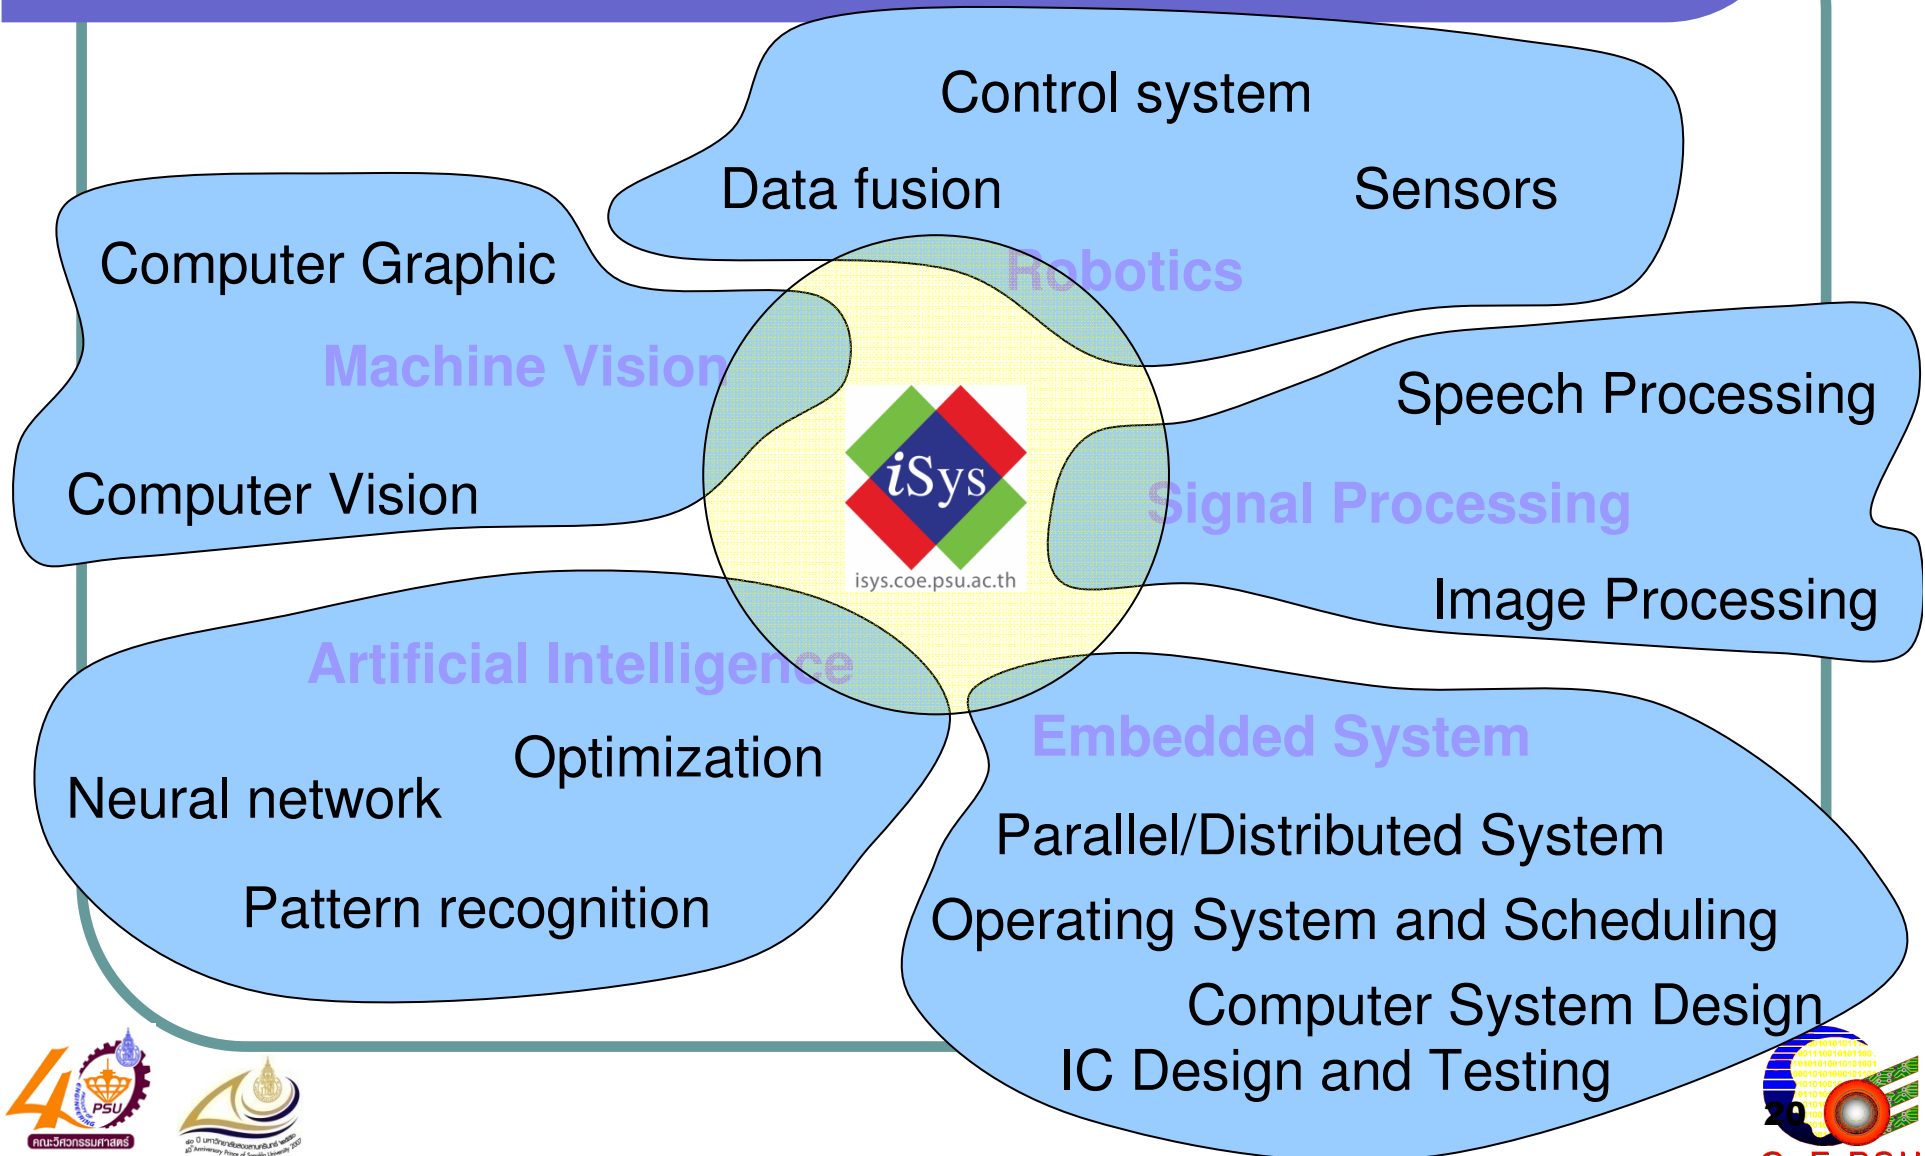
Control system

Data fusion

Sensors

Robotics

Computer Graphic

Machine Vision

Computer Vision

iSys

isys.coe.psu.ac.th

Speech Processing

Signal Processing

Image Processing

Artificial Intelligence

Optimization

Neural network

Pattern recognition

Embedded System

Parallel/Distributed System

Operating System and Scheduling

Computer System Design

IC Design and Testing

PSU

คณะวิศวกรรมศาสตร์

20